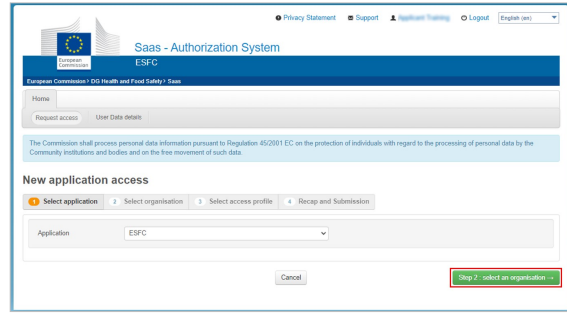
Privacy Statement Support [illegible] Logout English (en)

European Commission

Saas - Authorization System

ESFC

European Commission > DG Health and Food Safety > Saas

Home

Request access User Data details

The Commission shall process personal data information pursuant to Regulation 45/2001 EC on the protection of individuals with regard to the processing of personal data by the Community institutions and bodies and on the free movement of such data.

New application access

1 Select application 2 Select organisation 3 Select access profile 4 Recap and Submission

Application ESFC

Cancel

Step 2 : select an organisation →